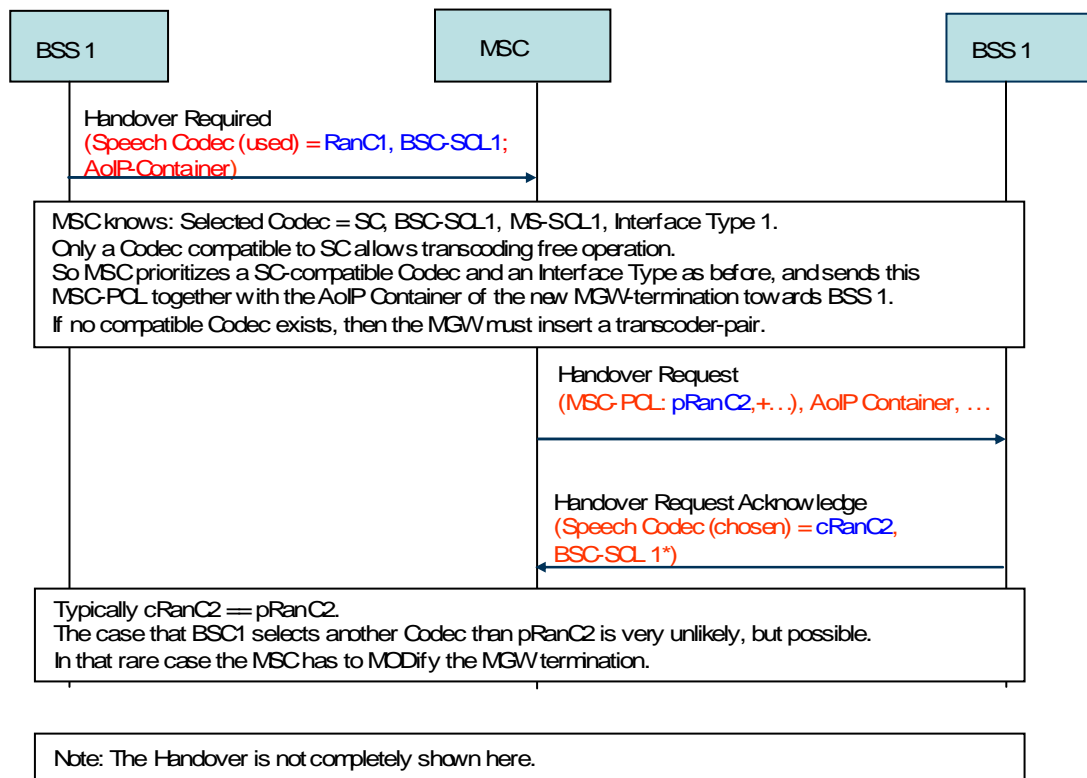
BSS 1

MSC

BSS 1

Handover Required
(Speech Codec (used) = RanC1, BSC-SCL1; AoIP-Container)

MSC knows: Selected Codec = SC, BSC-SCL1, MS-SCL1, Interface Type 1.
Only a Codec compatible to SC allows transcoding free operation.
So MSC prioritizes a SC-compatible Codec and an Interface Type as before, and sends this MSC-PCL together with the AoIP Container of the new MGW-termination towards BSS 1.
If no compatible Codec exists, then the MGW must insert a transcoder-pair.

Handover Request
(MSC-PCL: pRanC2,+…), AoIP Container, …

Handover Request Acknowledge
(Speech Codec (chosen) = cRanC2, BSC-SCL 1*)

Typically cRanC2 == pRanC2.
The case that BSC1 selects another Codec than pRanC2 is very unlikely, but possible.
In that rare case the MSC has to MODify the MGW termination.

Note: The Handover is not completely shown here.